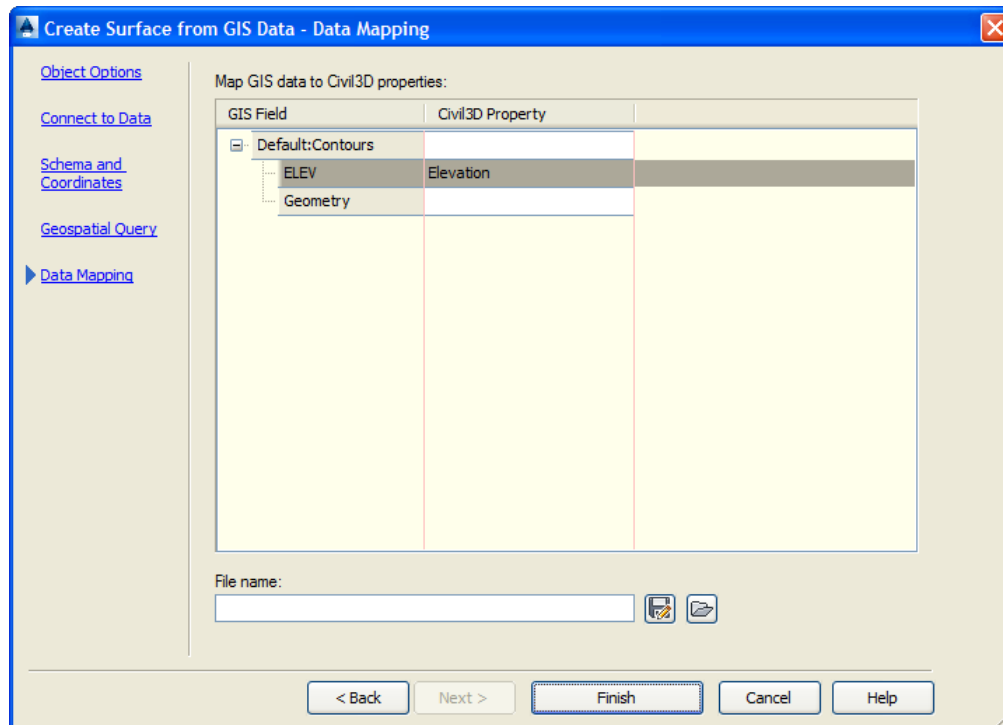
Create Surface from GIS Data - Data Mapping

Object Options

Connect to Data

Schema and Coordinates

Geospatial Query

Data Mapping

Map GIS data to Civil3D properties:

| GIS Field | Civil3D Property |
|---|---|
| Default:Contours | |
| ELEV | Elevation |
| Geometry | |

File name:

< Back

Next >

Finish

Cancel

Help